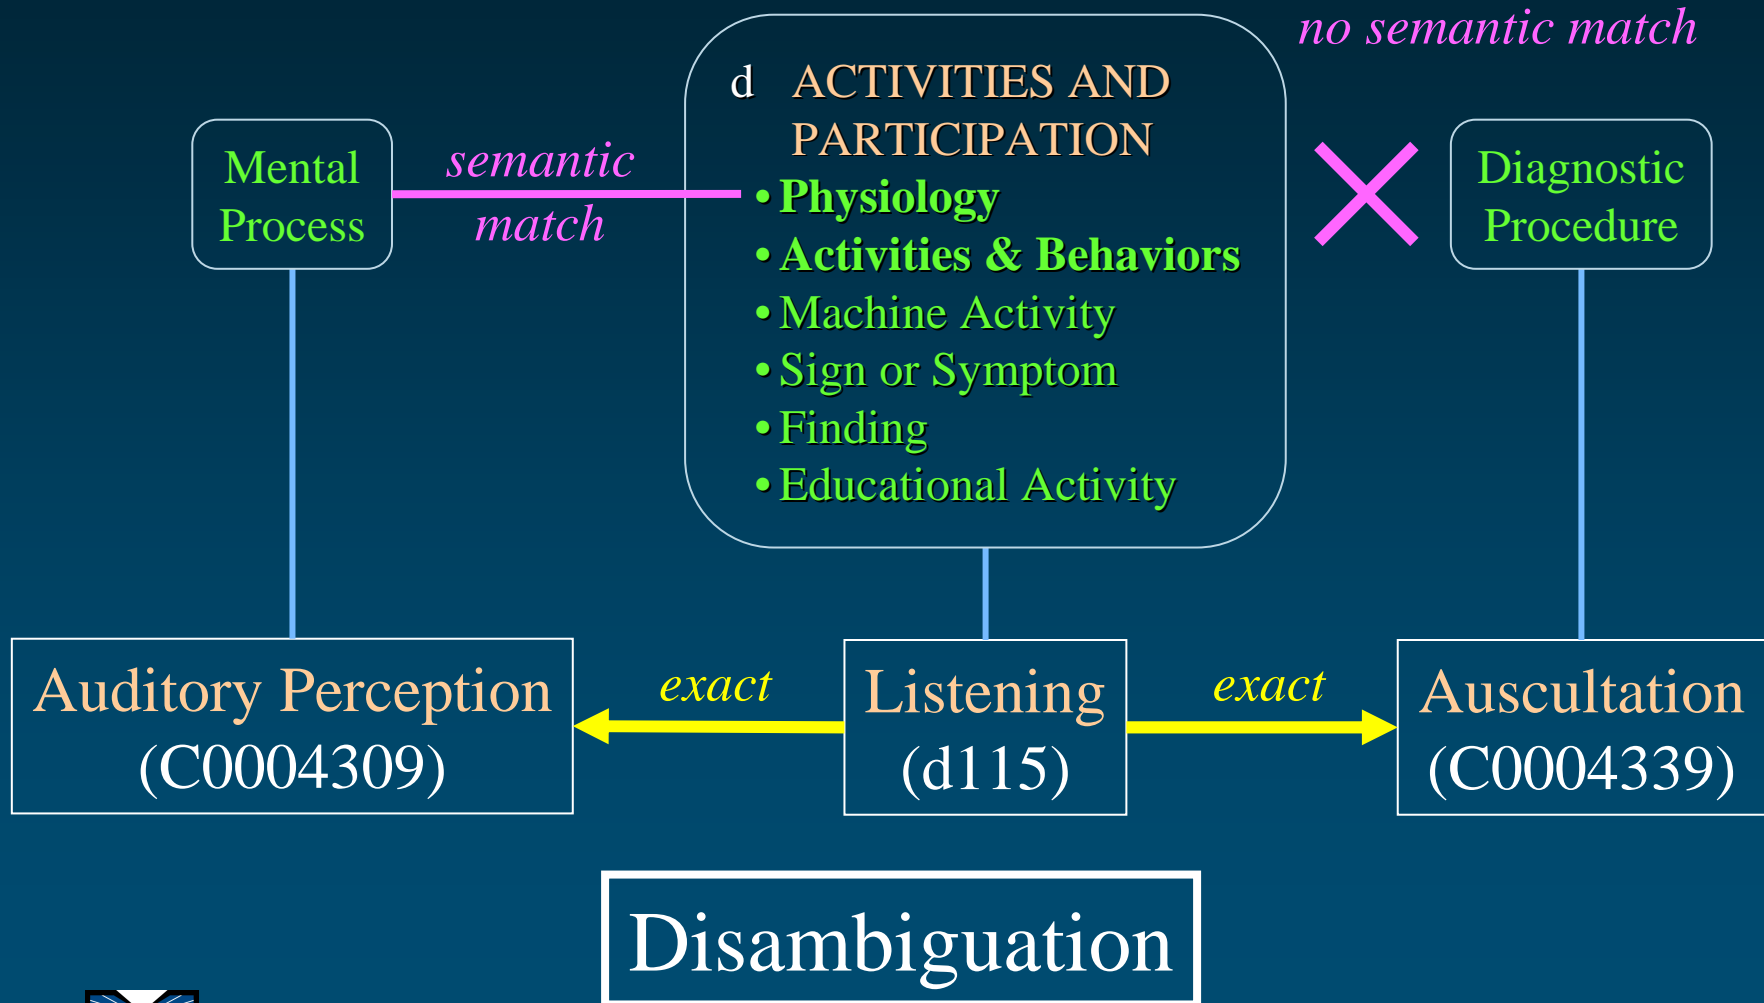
no semantic match

Mental Process

semantic match

d ACTIVITIES AND PARTICIPATION
• Physiology
• Activities & Behaviors
• Machine Activity
• Sign or Symptom
• Finding
• Educational Activity

Diagnostic Procedure

Auditory Perception (C0004309)

exact

Listening (d115)

exact

Auscultation (C0004339)

Disambiguation